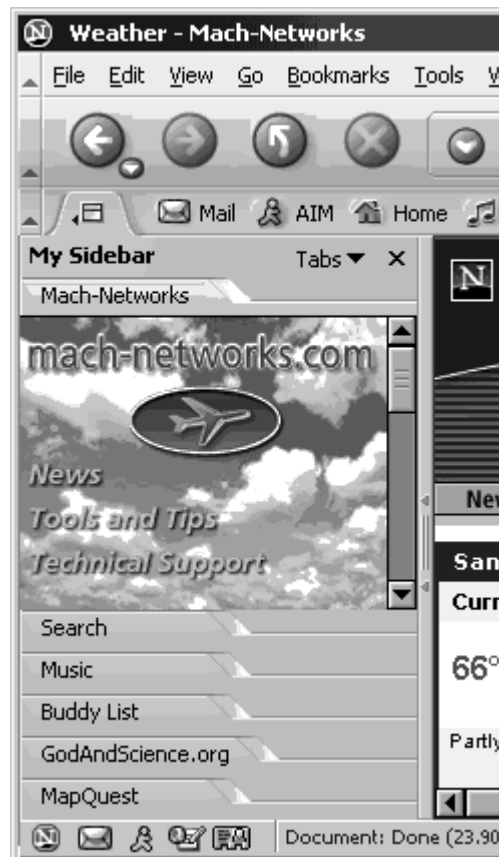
Weather - Mach-Networks

File Edit View Go Bookmarks Tools W

Mail AIM Home

My Sidebar Tabs ▼ ×

Mach-Networks

mach-networks.com

News

Tools and Tips

Technical Support

Search

Music

Buddy List

GodAndScience.org

MapQuest

N

Nev

San

Curr

66°

Partly

Document: Done (23.90